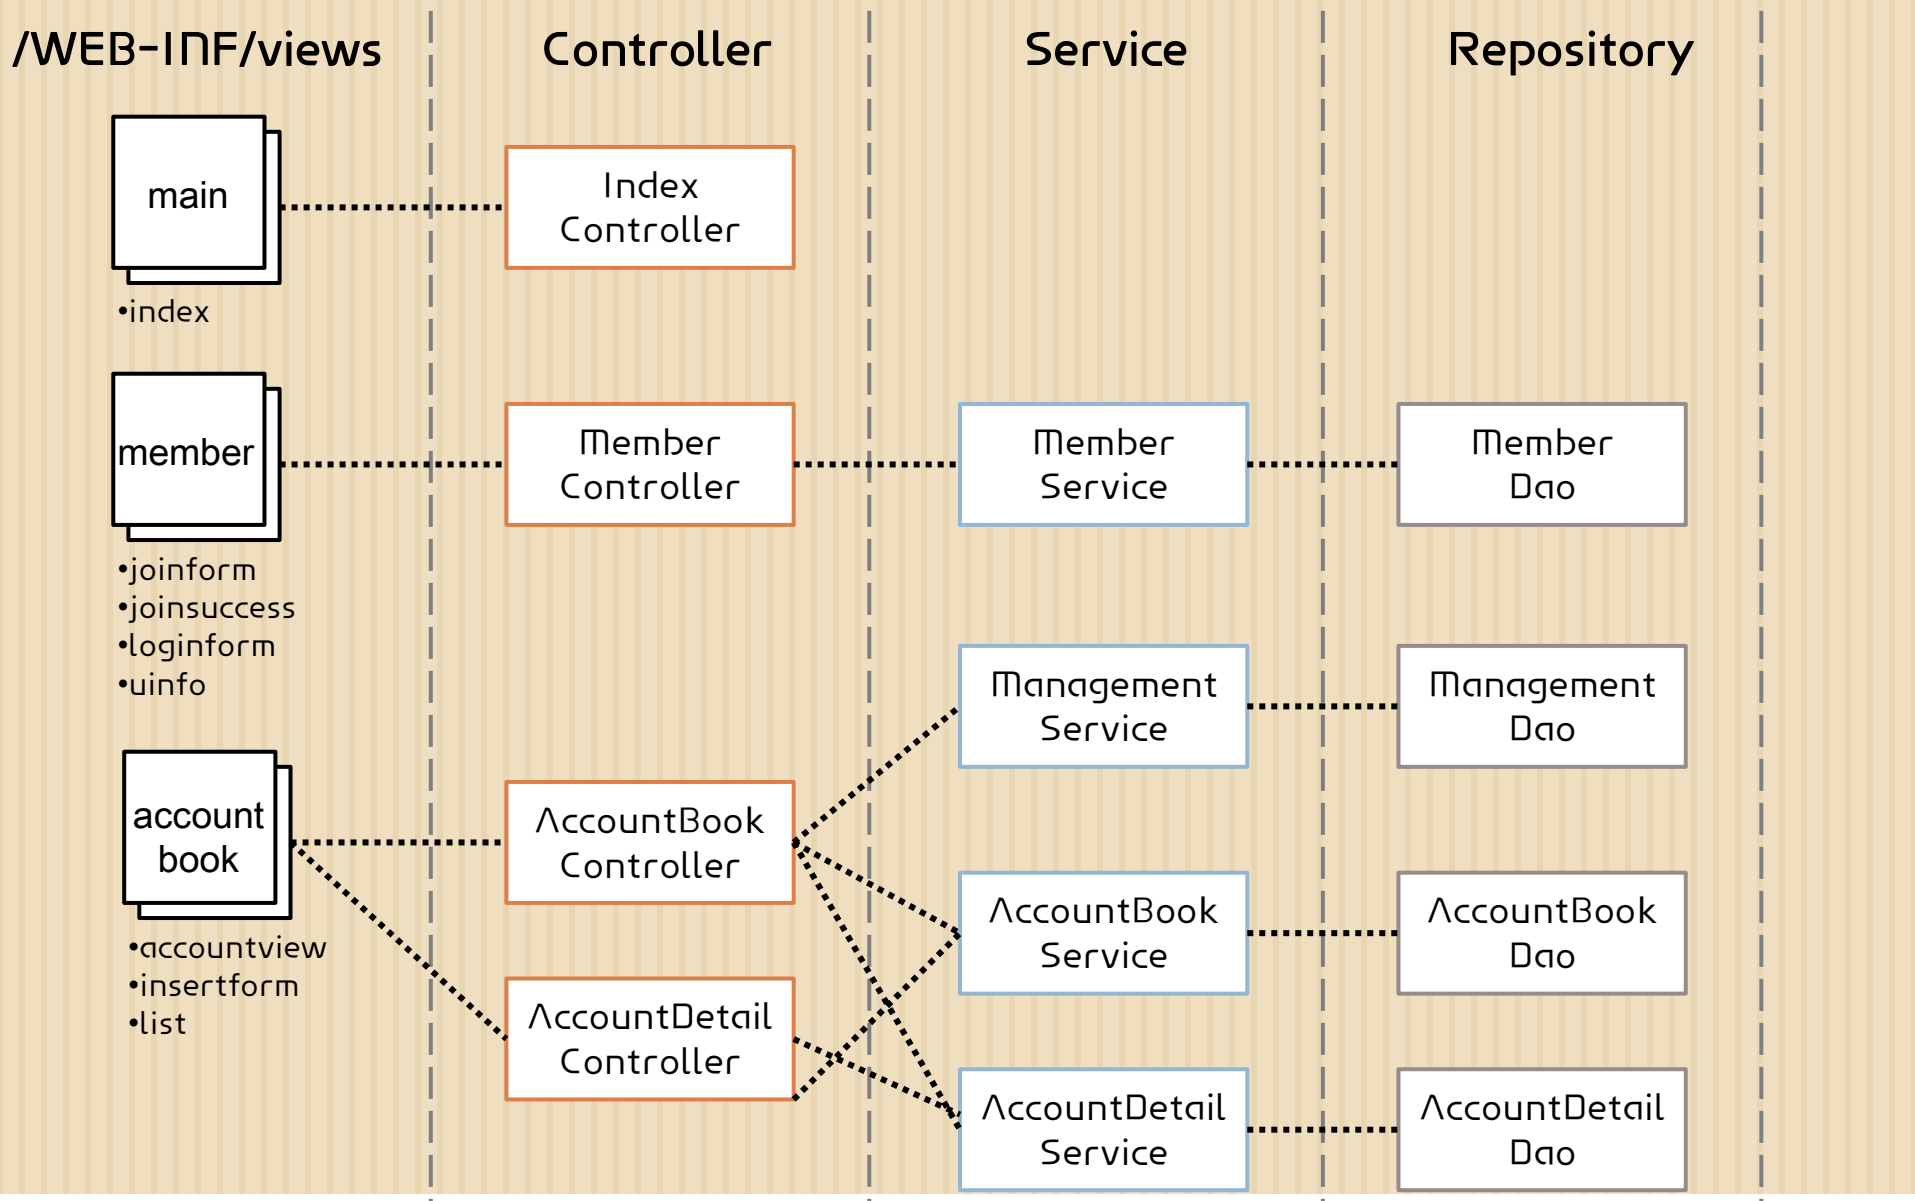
/WEB-INF/views

Controller

Service

Repository

main

•index

member

•joinform
•joinsuccess
•loginform
•uinfo

account book

•accountview
•insertform
•list

Index Controller

Member Controller

AccountBook Controller

AccountDetail Controller

Member Service

Management Service

AccountBook Service

AccountDetail Service

Member Dao

Management Dao

AccountBook Dao

AccountDetail Dao